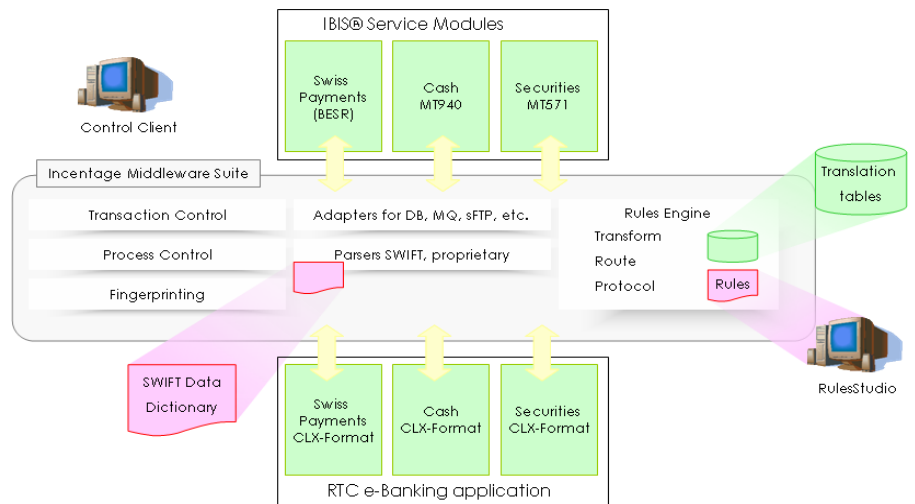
IBIS® Service Modules

Swiss Payments (BESR)

Cash MT940

Securities MT571

Control Client

Incentage Middleware Suite

Translation tables

Transaction Control

Process Control

Fingerprinting

Adapters for DB, MQ, sFTP, etc.

Parsers SWIFT, proprietary

Rules Engine

Transform

Route

Protocol

Rules

SWIFT Data Dictionary

Swiss Payments CLX-Format

Cash CLX-Format

Securities CLX-Format

RulesStudio

RTC e-Banking application